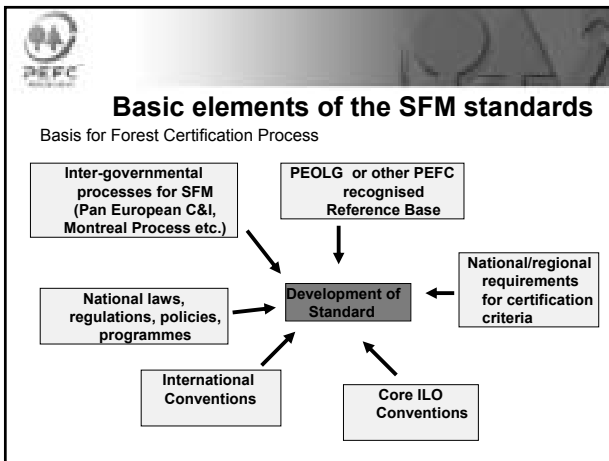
PEFC

Basic elements of the SFM standards

Basis for Forest Certification Process

Inter-governmental processes for SFM (Pan European C&I, Montreal Process etc.)

PEOLG or other PEFC recognised Reference Base

National/regional requirements for certification criteria

National laws, regulations, policies, programmes

Development of Standard

International Conventions

Core ILO Conventions